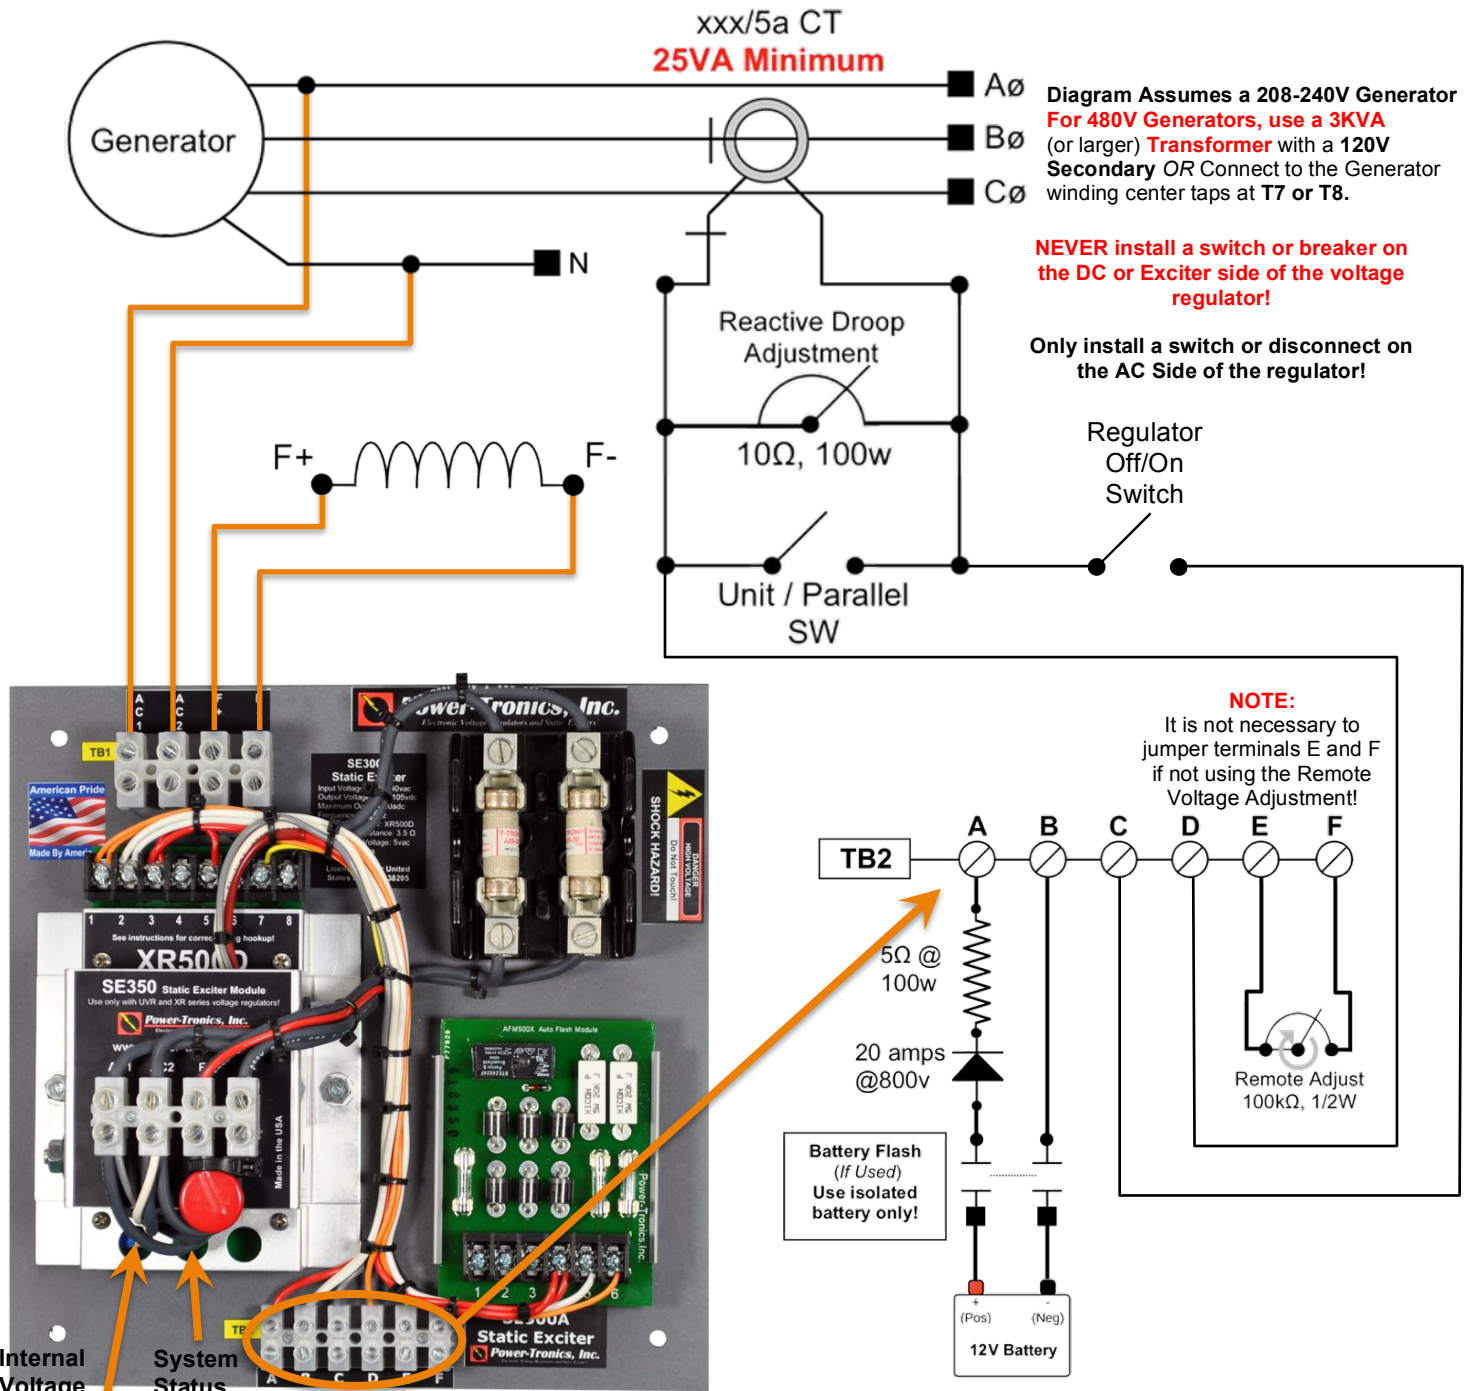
xxx/5a CT
25VA Minimum

Generator

Aø
Bø
Cø
N

Diagram Assumes a 208-240V Generator
For 480V Generators, use a 3KVA (or larger) Transformer with a 120V Secondary OR Connect to the Generator winding center taps at T7 or T8.

NEVER install a switch or breaker on the DC or Exciter side of the voltage regulator!

Only install a switch or disconnect on the AC Side of the regulator!

Reactive Droop Adjustment
10Ω, 100w

F+
F-

Regulator Off/On Switch

Unit / Parallel SW

NOTE:
It is not necessary to jumper terminals E and F if not using the Remote Voltage Adjustment!

TB2
A B C D E F

5Ω @ 100w

20 amps @800v

Remote Adjust
100kΩ, 1/2W

Battery Flash
(If Used)
Use isolated battery only!

+ (Pos)
- (Neg)
12V Battery

A C 1
A C 2
F +
F -
TB1
American Pride
Made By Amer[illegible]
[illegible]ower-Tronics, Inc.
Electronic Voltage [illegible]ulators and Static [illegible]
SE30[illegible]
Static E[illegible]ter
SHOCK HAZARD!
DANGER
Do Not Touch!
1 2 3 4 5 6 7 8
See instructions for correc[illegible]g hookup!
XR50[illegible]D
SE350 Static Exciter Module
Use only with UVR and XR series voltage regulators!
Power-Tronics, Inc.
Made in the USA
AFM500X Auto Flash Module
Power-Tronics, Inc.
1 2 3 6
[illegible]00A
Static Exciter
Power-Tronics, Inc.
TB
A C D F

Internal Voltage
System Status